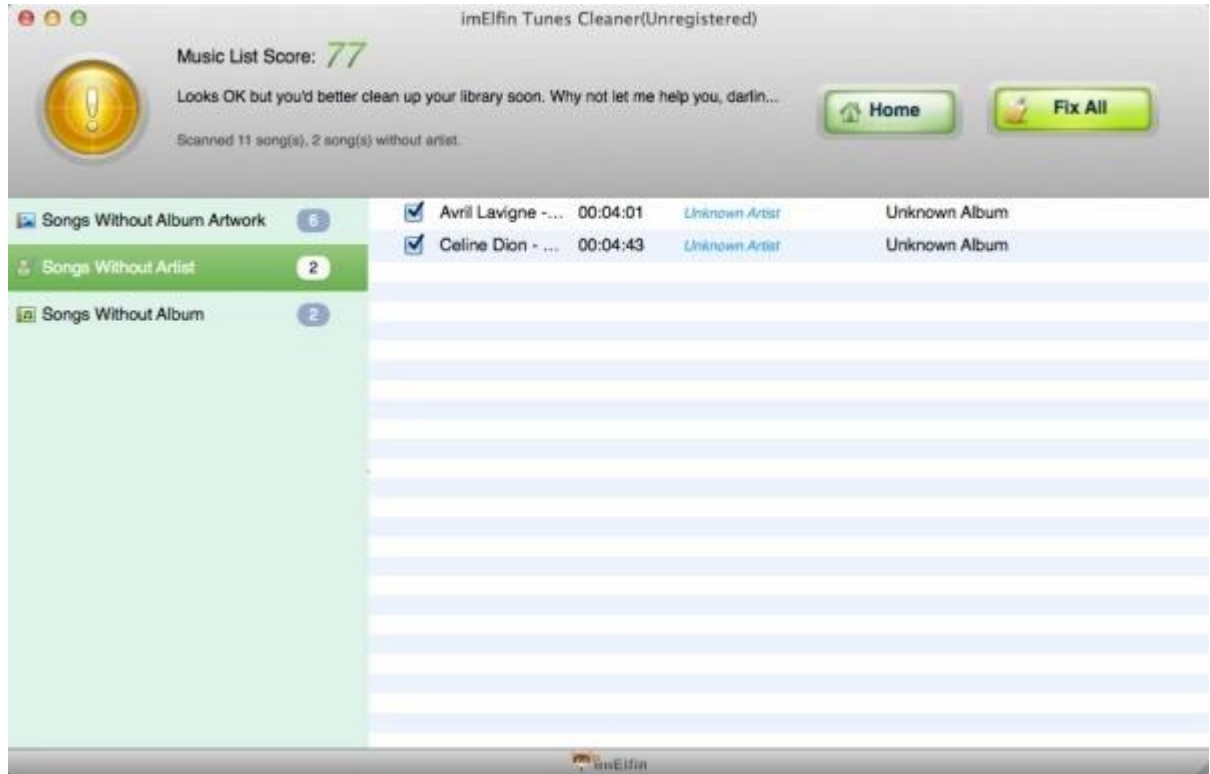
imElfin Tunes Cleaner(Unregistered)

Music List Score: 77

Looks OK but you'd better clean up your library soon. Why not let me help you, darlin...

Scanned 11 song(s), 2 song(s) without artist.

Home

Fix All

Songs Without Album Artwork 6

Songs Without Artist 2

Songs Without Album 2

| | | | |
|---|---|---|---|
| Avril Lavigne -... | 00:04:01 | Unknown Artist | Unknown Album |
| Celine Dion - ... | 00:04:43 | Unknown Artist | Unknown Album |

imElfin